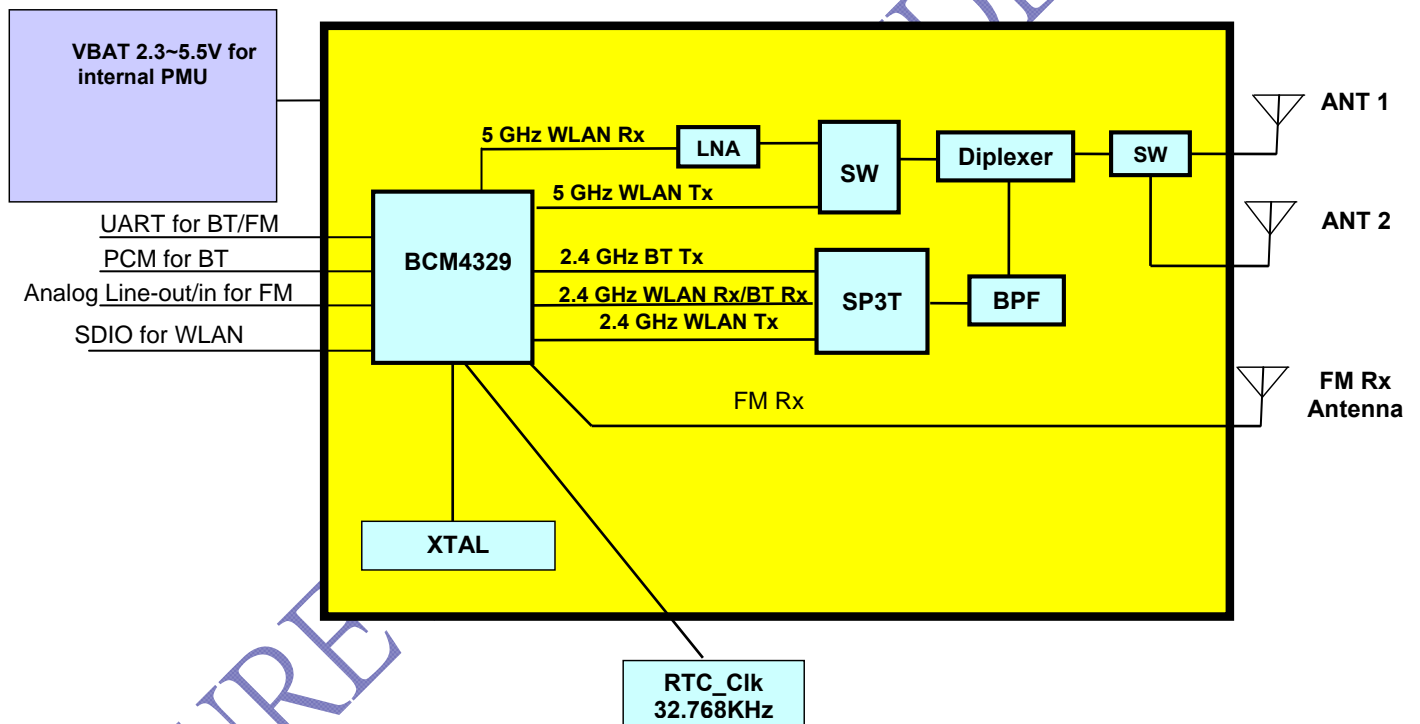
VBAT 2.3~5.5V for internal PMU

UART for BT/FM
PCM for BT
Analog Line-out/in for FM
SDIO for WLAN

BCM4329

5 GHz WLAN Rx
LNA
5 GHz WLAN Tx
SW
Diplexer
SW
ANT 1
ANT 2

2.4 GHz BT Tx
2.4 GHz WLAN Rx/BT Rx
2.4 GHz WLAN Tx
SP3T
BPF

FM Rx
FM Rx Antenna

XTAL

RTC_Clk 32.768KHz